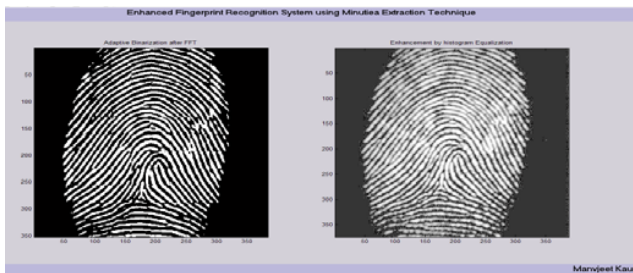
Enhanced Fingerprint Recognition System using Minutiea Extraction Technique

Adaptive Binarization after FFT

50
100
150
200
250
300
350
50 100 150 200 250 300 350

Enhancement by histogram Equalization

50
100
150
200
250
300
350
50 100 150 200 250 300 350

Manvjeet Kau